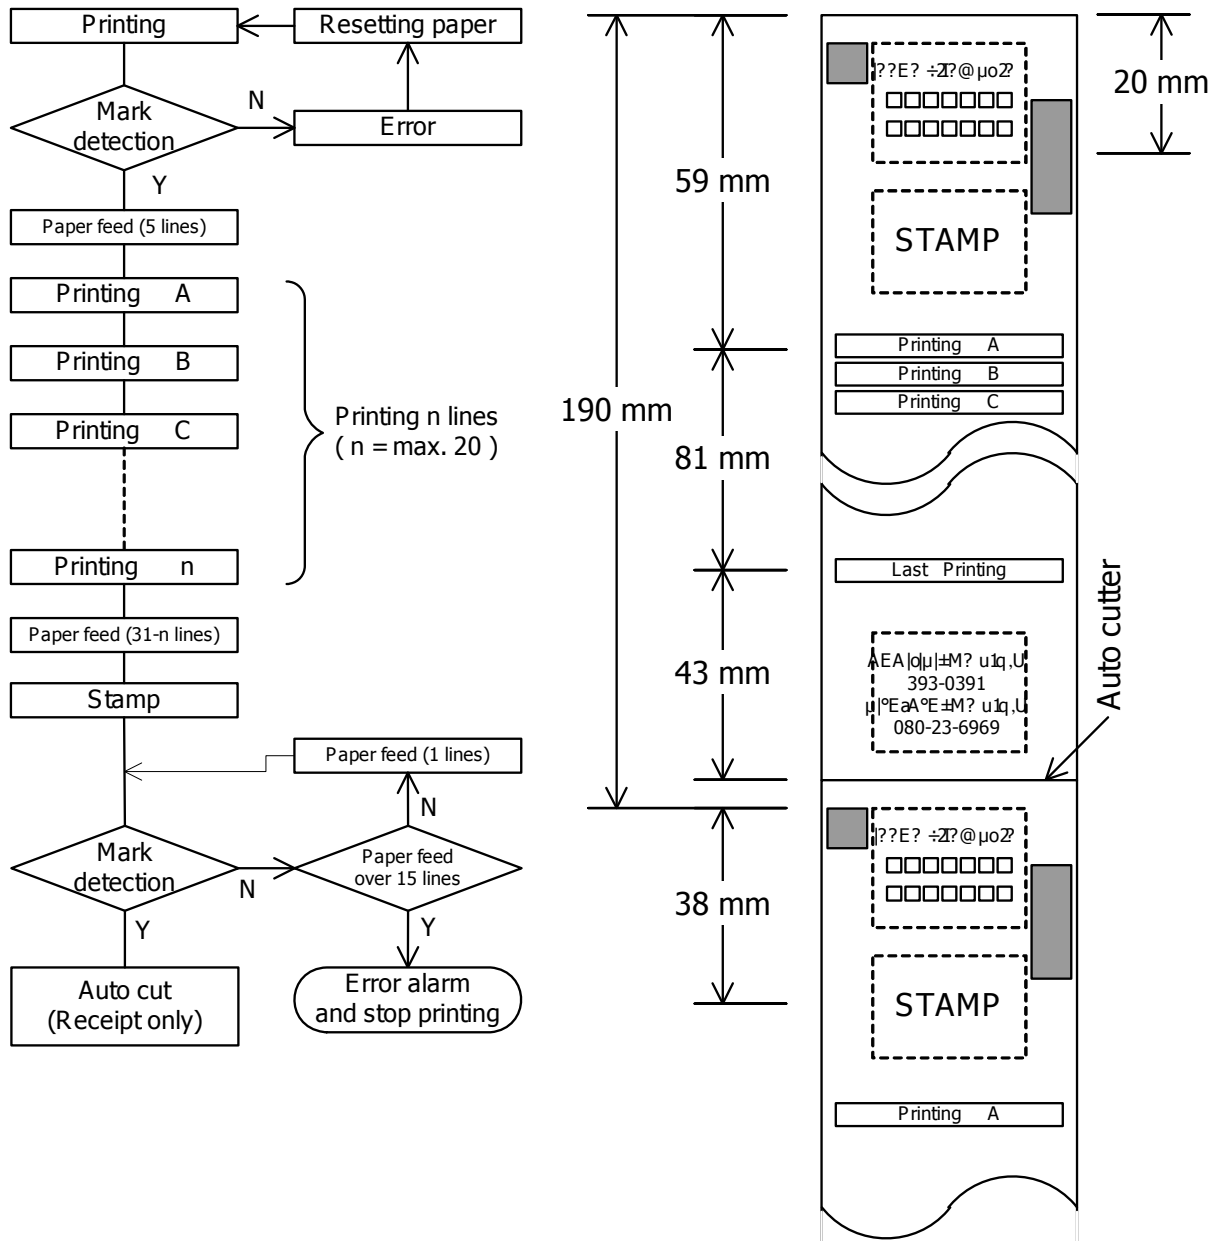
Printing

Resetting paper

Mark detection

N

Error

Y

Paper feed (5 lines)

Printing A

Printing B

Printing C

Printing n

Printing n lines ( n = max. 20 )

Paper feed (31-n lines)

Stamp

Paper feed (1 lines)

N

Mark detection

N

Paper feed over 15 lines

Y

Y

Auto cut (Receipt only)

Error alarm and stop printing

190 mm

59 mm

81 mm

43 mm

38 mm

20 mm

??E? ÷2?@µo2?

□□□□□□□

□□□□□□□

STAMP

Printing A

Printing B

Printing C

Last Printing

AEA|o|µ|±M? u1q,U
393-0391
µ|ºEaAºE±M? u1q,U
080-23-6969

Auto cutter

|??E? ÷2?@µo2?

□□□□□□□

□□□□□□□

STAMP

Printing A